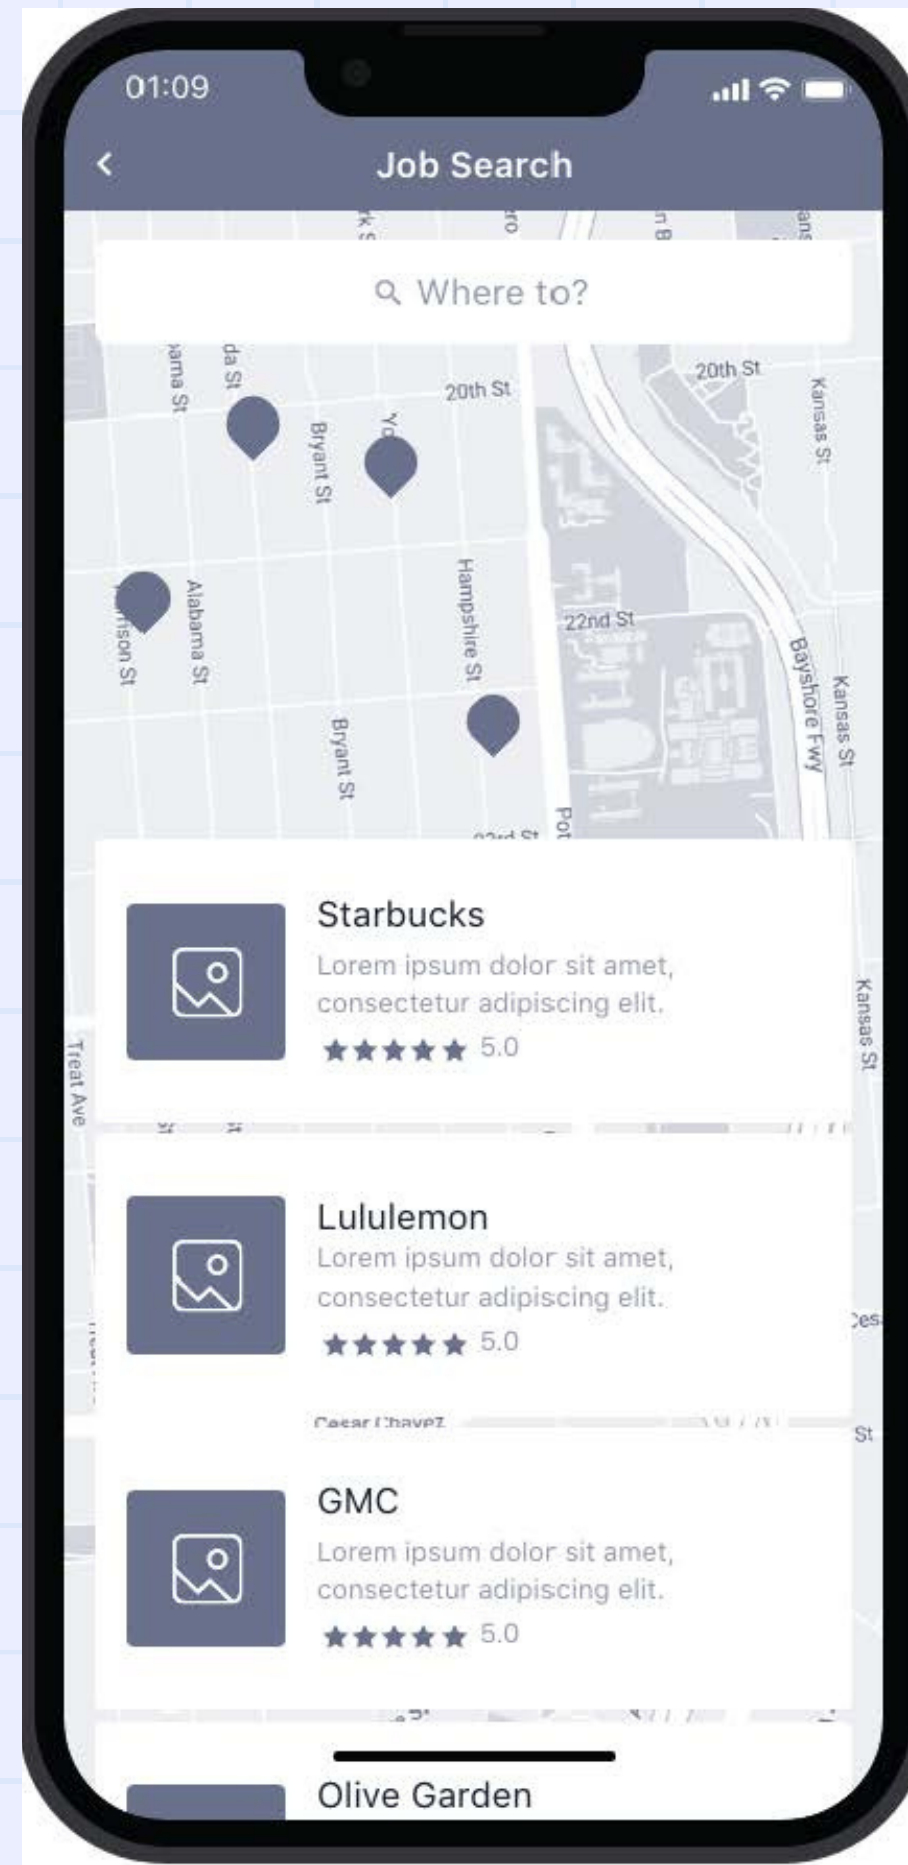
01:09

Job Search

Where to?

20th St
20th St
Bryant St
Alabama St
Hampshire St
22nd St
Bayshore Fwy
Kansas St
Kansas St
Bryant St

Starbucks
Lorem ipsum dolor sit amet, consectetur adipiscing elit.
★★★★★ 5.0

Treat Ave
Kansas St

Lululemon
Lorem ipsum dolor sit amet, consectetur adipiscing elit.
★★★★★ 5.0

Cesar Chavez
St

GMC
Lorem ipsum dolor sit amet, consectetur adipiscing elit.
★★★★★ 5.0

Olive Garden